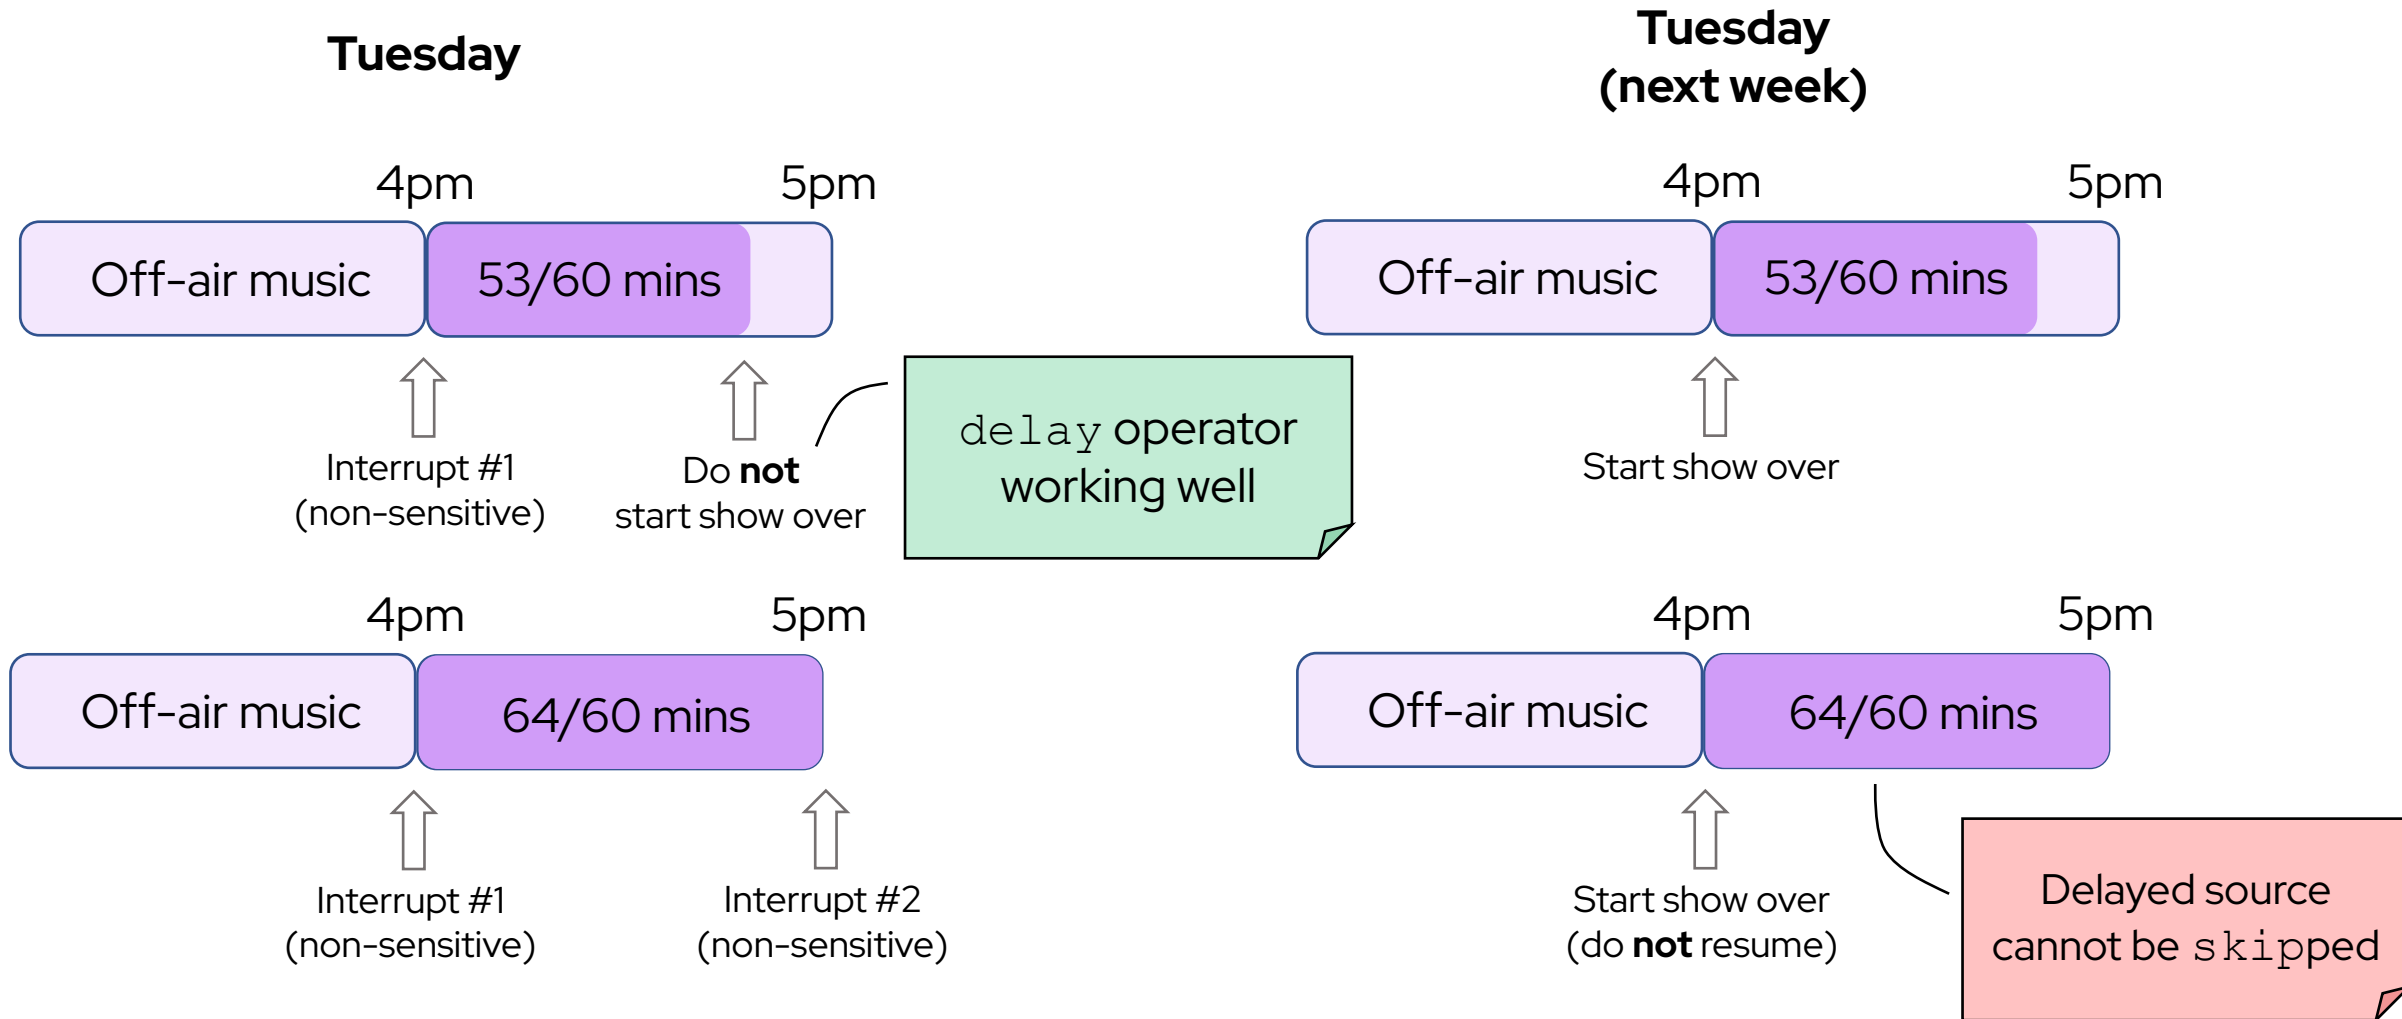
Tuesday

4pm 5pm

Off-air music 53/60 mins

Interrupt #1 (non-sensitive)

Do **not** start show over

delay operator working well

4pm 5pm

Off-air music 64/60 mins

Interrupt #1 (non-sensitive)

Interrupt #2 (non-sensitive)

Tuesday (next week)

4pm 5pm

Off-air music 53/60 mins

Start show over

4pm 5pm

Off-air music 64/60 mins

Start show over (do **not** resume)

Delayed source cannot be skipped